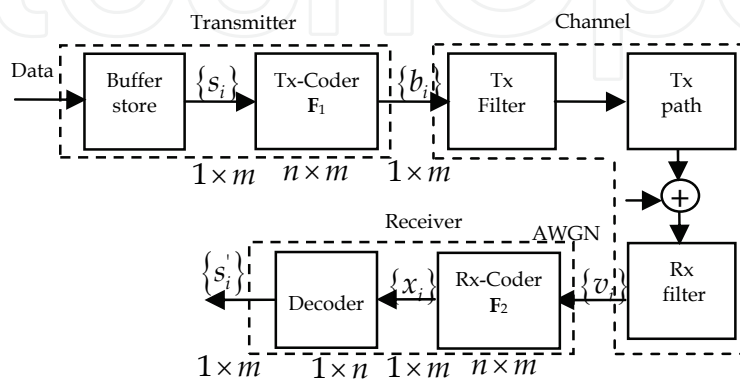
Transmitter

Channel

Data

Buffer store

$\{s_i\}$

Tx-Coder $\mathbf{F}_1$

$\{b_i\}$

Tx Filter

Tx path

$1 \times m$

$n \times m$

$1 \times m$

$+$

Receiver

AWGN

$\{s_i^{'}\}$

Decoder

$\{x_i\}$

Rx-Coder $\mathbf{F}_2$

$\{v_i\}$

Rx filter

$1 \times m$

$1 \times n$

$1 \times m$

$n \times m$